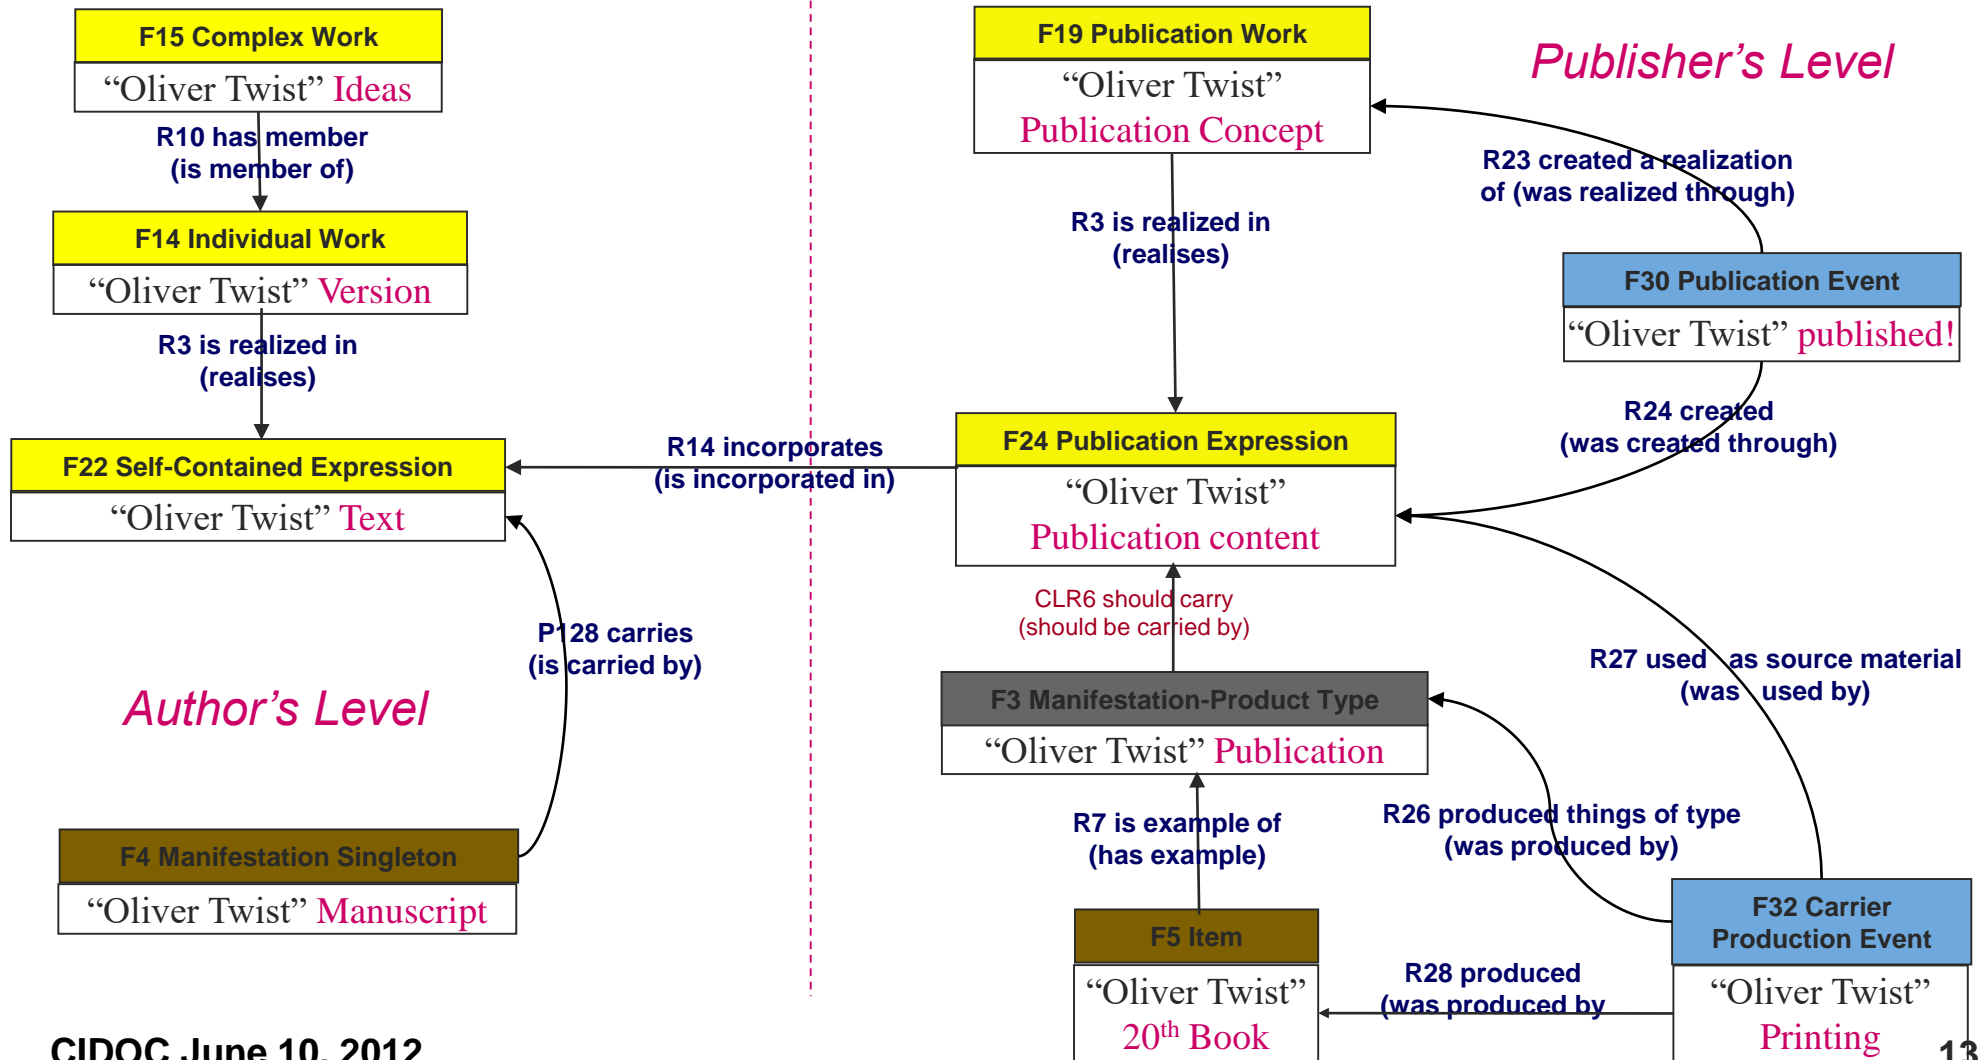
F15 Complex Work
“Oliver Twist” Ideas

R10 has member
(is member of)

F14 Individual Work
“Oliver Twist” Version

R3 is realized in
(realises)

F22 Self-Contained Expression
“Oliver Twist” Text

P128 carries
(is carried by)

Author’s Level

F4 Manifestation Singleton
“Oliver Twist” Manuscript

CIDOC June 10, 2012

F19 Publication Work
“Oliver Twist”
Publication Concept

Publisher’s Level

R23 created a realization
of (was realized through)

R3 is realized in
(realises)

F30 Publication Event
“Oliver Twist” published!

R24 created
(was created through)

R14 incorporates
(is incorporated in)

F24 Publication Expression
“Oliver Twist”
Publication content

CLR6 should carry
(should be carried by)

R27 used as source material
(was used by)

F3 Manifestation-Product Type
“Oliver Twist” Publication

R7 is example of
(has example)

R26 produced things of type
(was produced by)

F5 Item
“Oliver Twist”
$20^{th}$ Book

R28 produced
(was produced by

F32 Carrier
Production Event
“Oliver Twist”
Printing

13